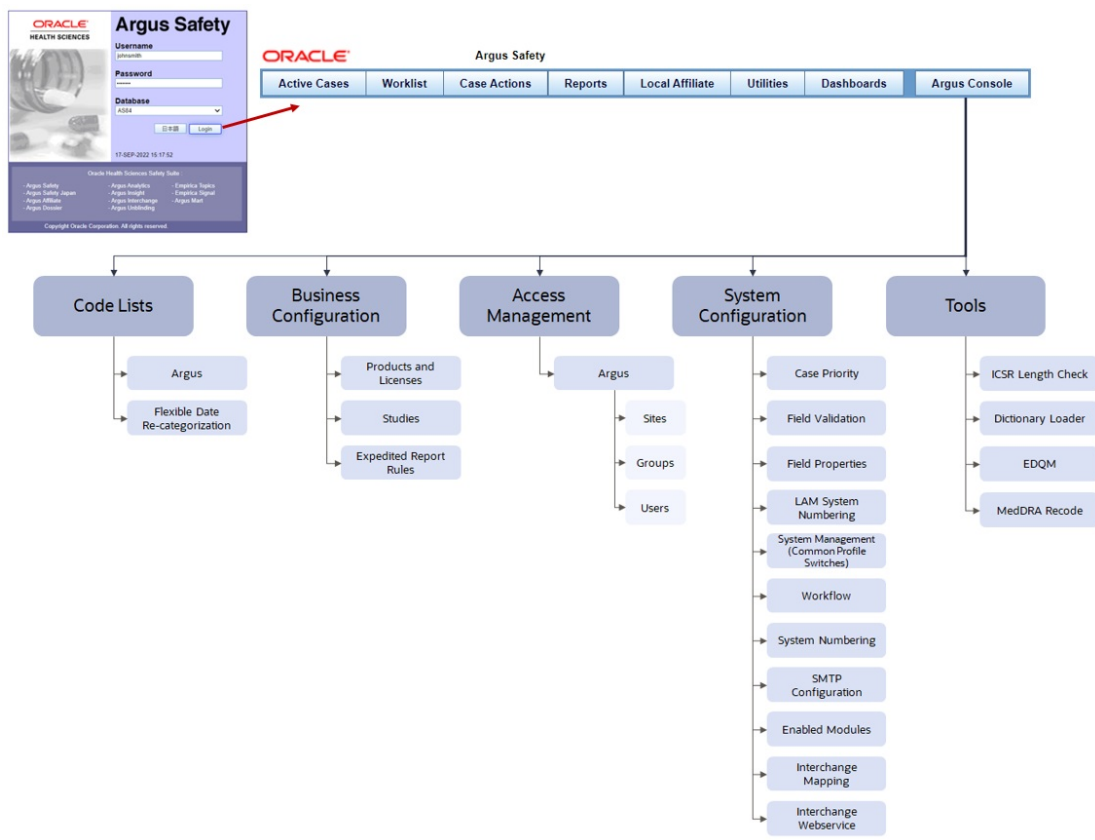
ORACLE
HEALTH SCIENCES

Argus Safety

Username
johnsmith

Password
••••••

Database
AS84

日本語 Login

17-SEP-2022 15:17:52

Oracle Health Sciences Safety Suite

- Argus Safety
- Argus Safety Japan
- Argus Affiliate
- Argus Dossier
- Argus Analytics
- Argus Insight
- Argus Interchange
- Argus Unblinding
- Empirica Topics
- Empirica Signal
- Argus Mart

Copyright Oracle Corporation. All rights reserved.

ORACLE

Argus Safety

Active Cases | Worklist | Case Actions | Reports | Local Affiliate | Utilities | Dashboards | Argus Console

Code Lists
Argus
Flexible Date Re-categorization

Business Configuration
Products and Licenses
Studies
Expedited Report Rules

Access Management
Argus
Sites
Groups
Users

System Configuration
Case Priority
Field Validation
Field Properties
LAM System Numbering
System Management (Common Profile Switches)
Workflow
System Numbering
SMTP Configuration
Enabled Modules
Interchange Mapping
Interchange Webservice

Tools
ICSR Length Check
Dictionary Loader
EDQM
MedDRA Recode